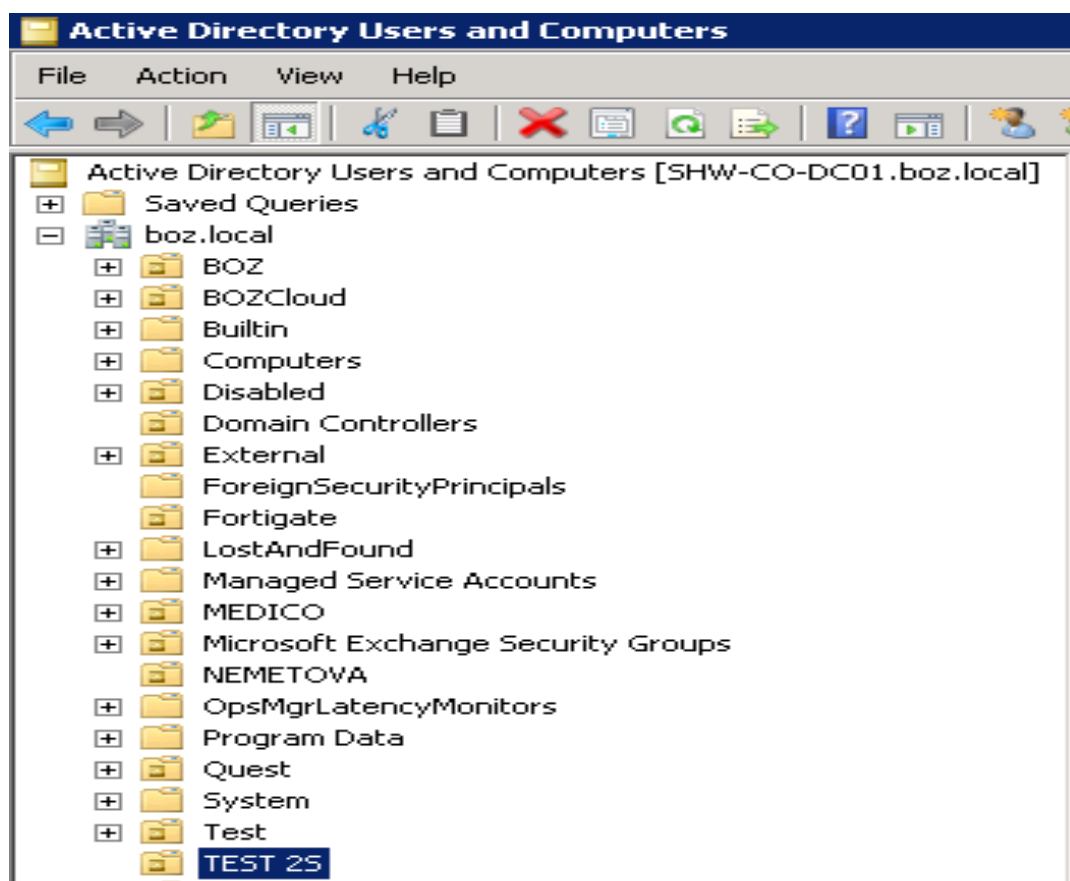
Active Directory Users and Computers

File Action View Help

Active Directory Users and Computers [SHW-CO-DC01.boz.local]
Saved Queries
boz.local
BOZ
BOZCloud
Builtin
Computers
Disabled
Domain Controllers
External
ForeignSecurityPrincipals
Fortigate
LostAndFound
Managed Service Accounts
MEDICO
Microsoft Exchange Security Groups
NEMETOVA
OpsMgrLatencyMonitors
Program Data
Quest
System
Test
TEST 2S